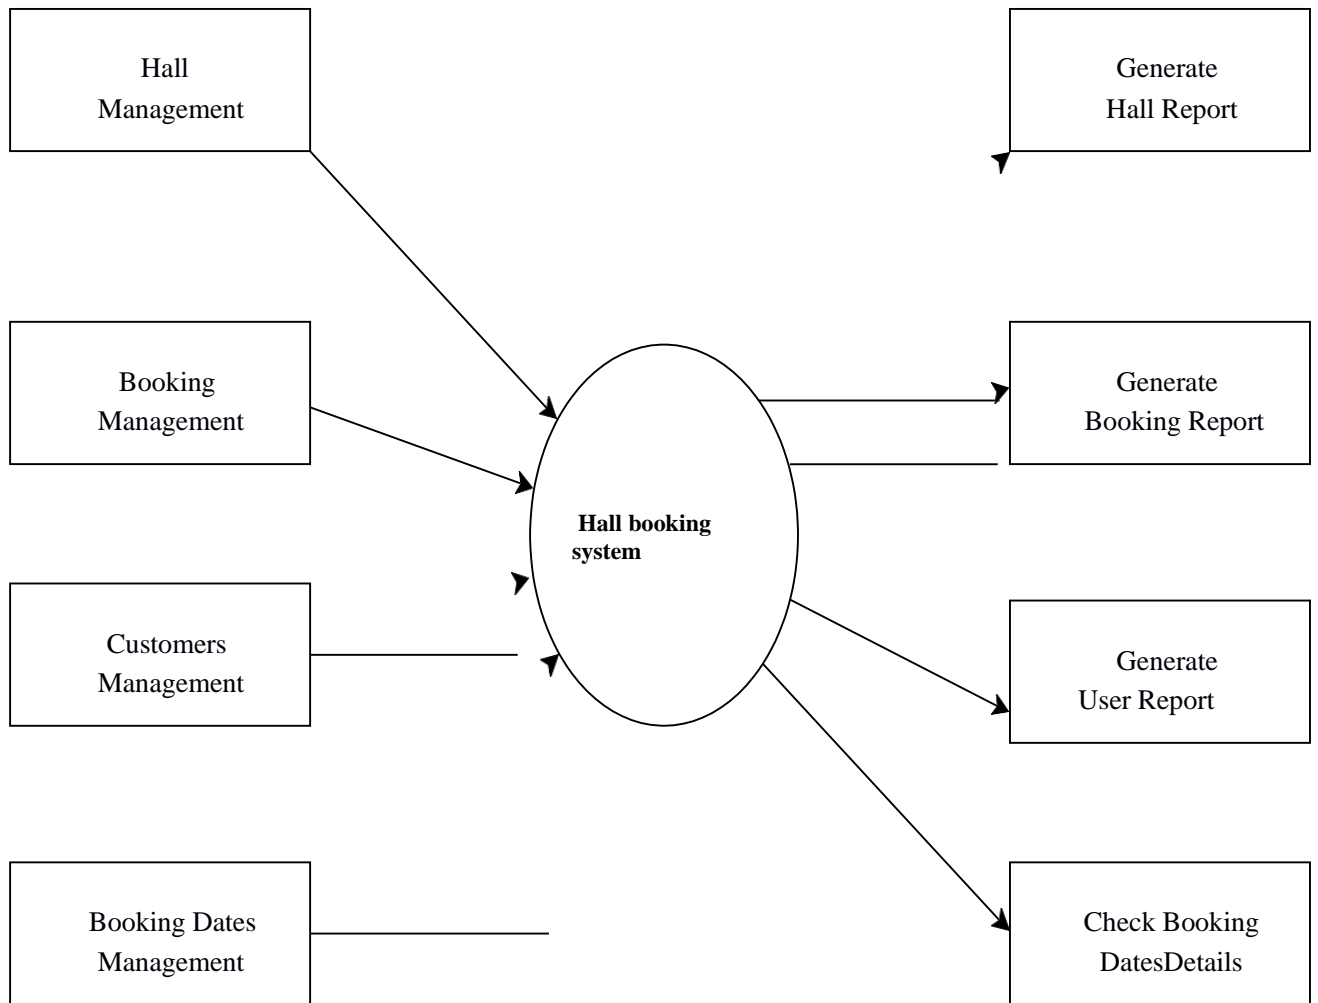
Hall Management

Generate Hall Report

Booking Management

Hall booking system

Generate Booking Report

Customers Management

Generate User Report

Booking Dates Management

Check Booking DatesDetails